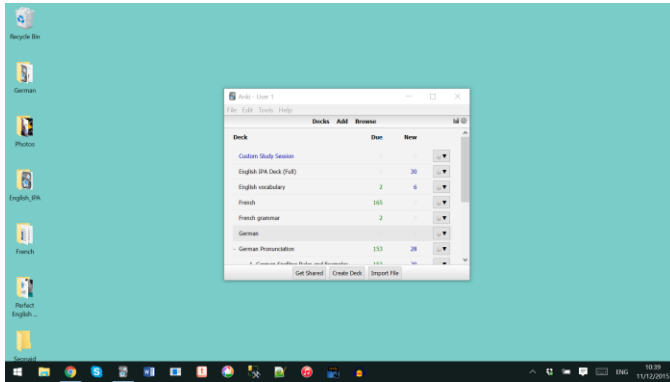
Recycle Bin

German

Photos

English_IPA

French

Perfect English ...

Seonaid

Anki - User 1

File Edit Tools Help

Decks Add Browse

| Deck | Due | New |
|---|---|---|
| Custom Study Session | 0 | 0 |
| English IPA Deck (Full) | 0 | 30 |
| English vocabulary | 2 | 6 |
| French | 165 | 0 |
| French grammar | 2 | 0 |
| German | 0 | 0 |
| - German Pronunciation | 153 | 28 |
| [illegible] | 153 | 20 |

Get Shared Create Deck Import File

ENG 10:39 11/12/2015